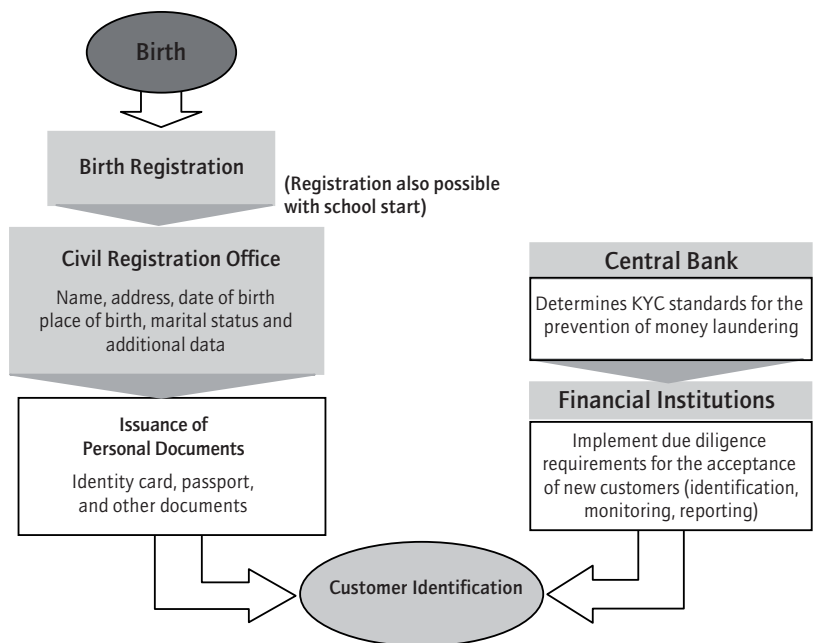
Birth

Birth Registration

(Registration also possible with school start)

Civil Registration Office

Name, address, date of birth place of birth, marital status and additional data

Issuance of Personal Documents

Identity card, passport, and other documents

Central Bank

Determines KYC standards for the prevention of money laundering

Financial Institutions

Implement due diligence requirements for the acceptance of new customers (identification, monitoring, reporting)

Customer Identification